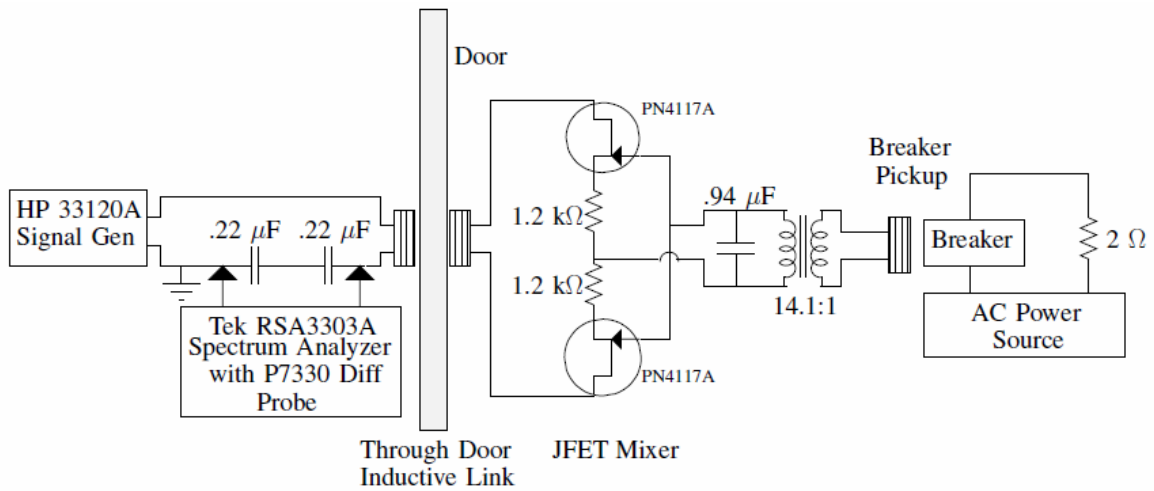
Door

PN4117A

Breaker Pickup

HP 33120A Signal Gen

.22 $\mu$F

.22 $\mu$F

1.2 k$\Omega$

.94 $\mu$F

Breaker

2 $\Omega$

1.2 k$\Omega$

14.1:1

Tek RSA3303A Spectrum Analyzer with P7330 Diff Probe

AC Power Source

PN4117A

Through Door Inductive Link

JFET Mixer